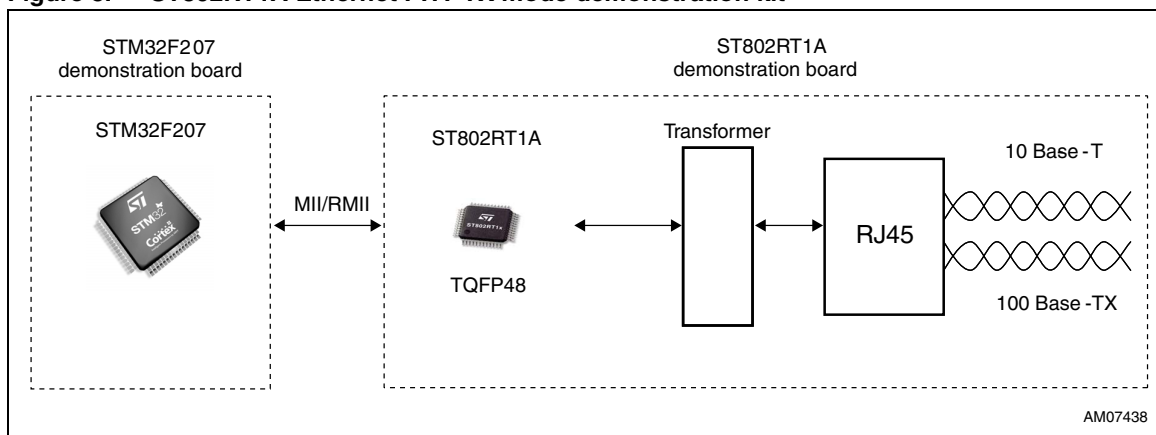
Figure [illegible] ST802RT1A Ethernet PHY TX mode demonstration kit

STM32F207 demonstration board

STM32F207

STM32 Cortex

MII/RMII

ST802RT1A demonstration board

ST802RT1A

ST802RT1A

TQFP48

Transformer

RJ45

10 Base - T

100 Base -TX

AM07438